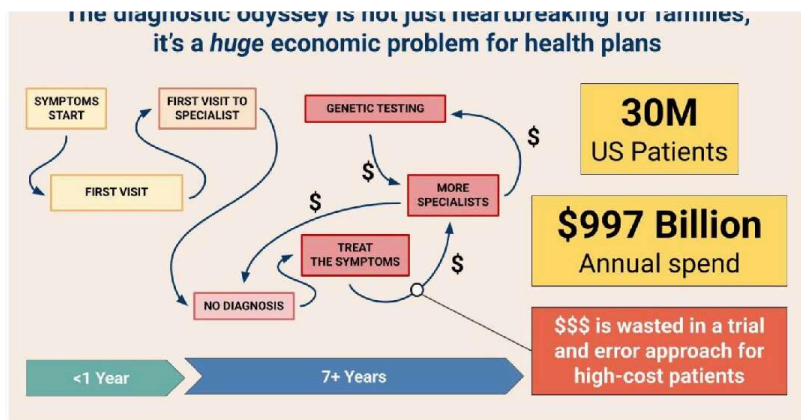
The diagnostic odyssey is not just heartbreaking for families, it's a *huge* economic problem for health plans

SYMPTOMS START

FIRST VISIT

FIRST VISIT TO SPECIALIST

GENETIC TESTING

$

$

MORE SPECIALISTS

$

TREAT THE SYMPTOMS

$

NO DIAGNOSIS

30M
US Patients

$997 Billion
Annual spend

$$$ is wasted in a trial and error approach for high-cost patients

<1 Year

7+ Years